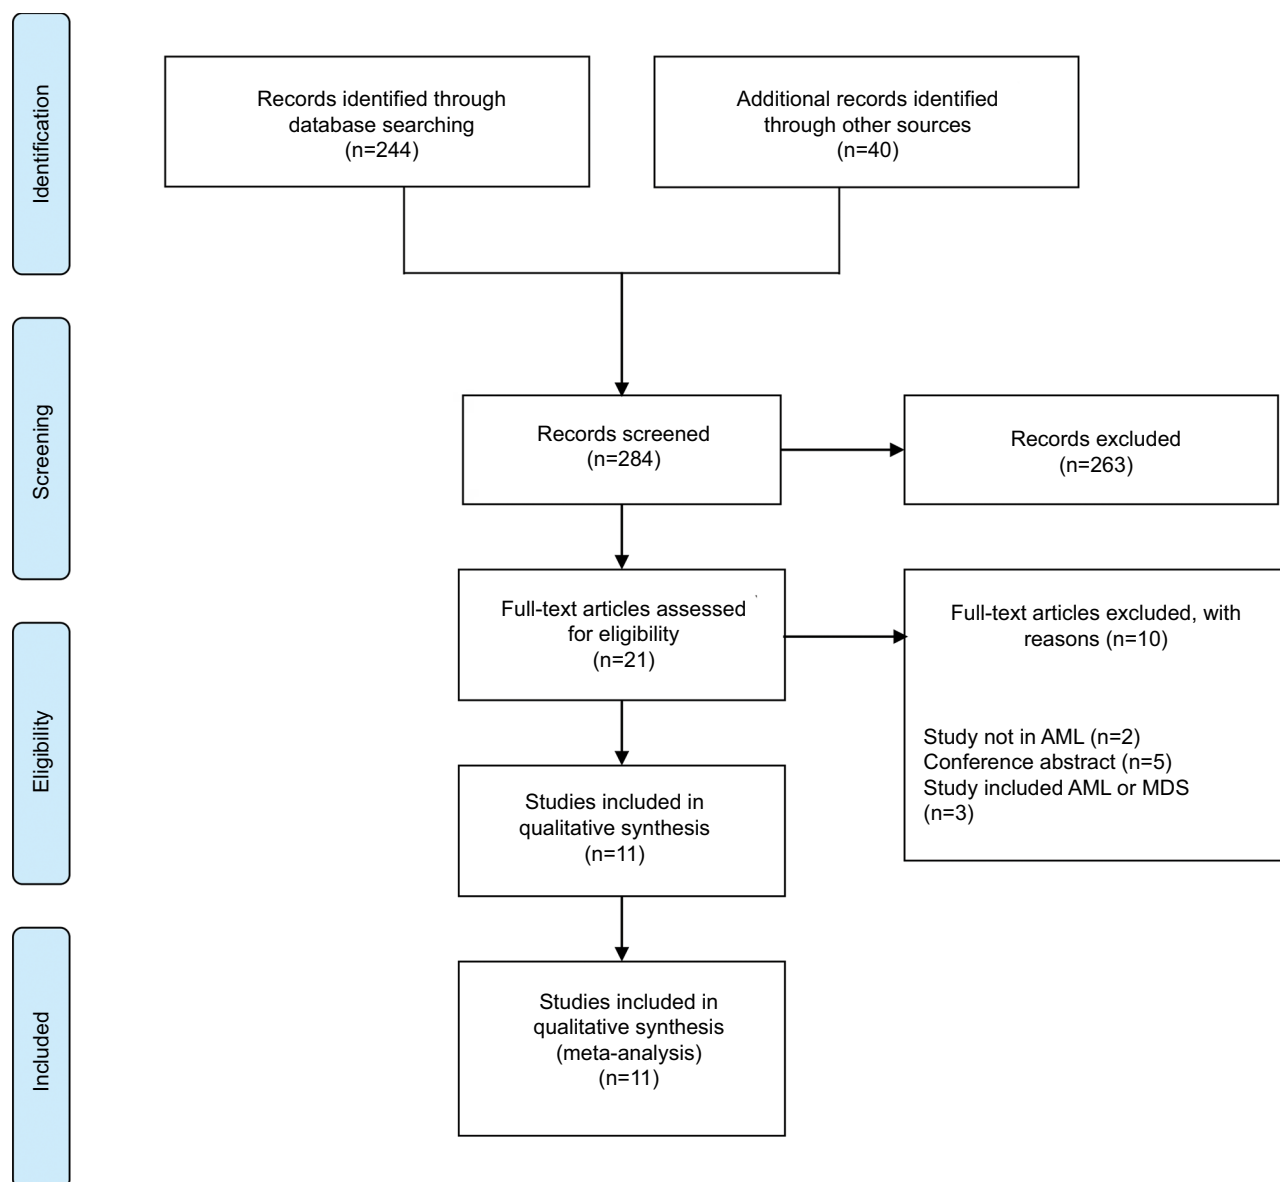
Identification

Records identified through database searching (n=244)

Additional records identified through other sources (n=40)

Screening

Records screened (n=284)

Records excluded (n=263)

Eligibility

Full-text articles assessed for eligibility (n=21)

Full-text articles excluded, with reasons (n=10)

Study not in AML (n=2)
Conference abstract (n=5)
Study included AML or MDS (n=3)

Studies included in qualitative synthesis (n=11)

Included

Studies included in qualitative synthesis (meta-analysis) (n=11)